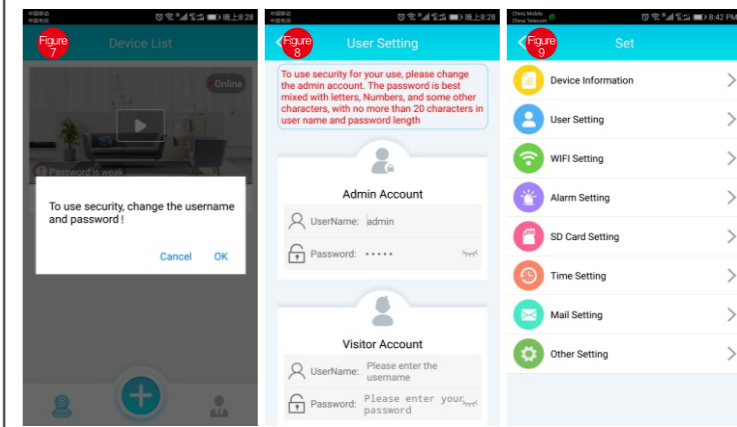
中国移动 中国电信 晚上8:28

Figure 7

Device List

Online

Password is weak

To use security, change the username and password !

Cancel OK

中国移动 中国电信 晚上8:28

Figure 8

User Setting

To use security for your use, please change the admin account. The password is best mixed with letters, Numbers, and some other characters, with no more than 20 characters in user name and password length

Admin Account

UserName: admin

Password: ••••••

Visitor Account

UserName: Please enter the username

Password: Please enter your password

China Mobile China Telecom 8:42 PM

Figure 9

Set

Device Information

User Setting

WIFI Setting

Alarm Setting

SD Card Setting

Time Setting

Mail Setting

Other Setting